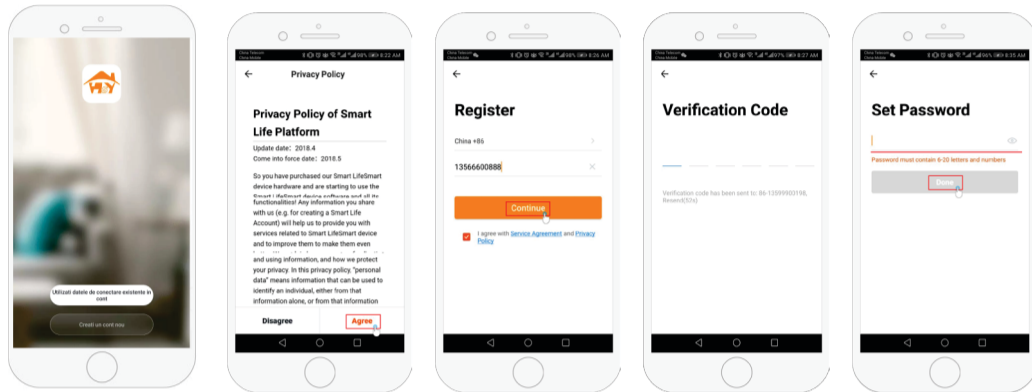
Utilizati datele de conectare existente in cont

Creati un cont nou

China Telecom China Mobile 98% 8:22 AM

Privacy Policy

Privacy Policy of Smart Life Platform

Update date: 2018.4
Come into force date: 2018.5

So you have purchased our Smart LifeSmart device hardware and are starting to use the Smart LifeSmart device software and all its functionalities! Any information you share with us (e.g. for creating a Smart Life Account) will help us to provide you with services related to Smart LifeSmart device and to improve them to make them even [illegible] and using information, and how we protect your privacy. In this privacy policy, "personal data" means information that can be used to identify an individual, either from that information alone, or from that information

Disagree

Agree

China Telecom China Mobile 98% 8:26 AM

Register

China +86

13566600888

Continue

I agree with Service Agreement and Privacy Policy

China Telecom China Mobile 97% 8:27 AM

Verification Code

Verification code has been sent to: 86-13599900198, Resend(52s)

China Telecom China Mobile 96% 8:35 AM

Set Password

Password must contain 6-20 letters and numbers

Done